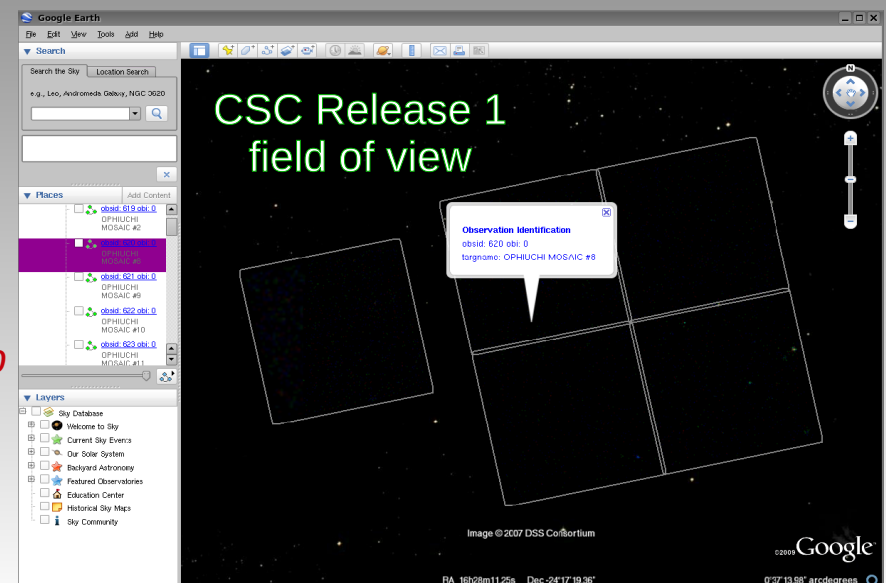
Google Earth

File Edit View Tools Add Help

Search

Search the Sky | Location Search

e.g., Leo, Andromeda Galaxy, NGC 3620

Places | Add Content

obsid: 619 obi: 0 OPHIUCHI MOSAIC #2

obsid: 620 obi: 0 OPHIUCHI MOSAIC #8

obsid: 621 obi: 0 OPHIUCHI MOSAIC #9

obsid: 622 obi: 0 OPHIUCHI MOSAIC #10

obsid: 623 obi: 0 OPHIUCHI MOSAIC #11

Layers

Sky Database
Welcome to Sky
Current Sky Events
Our Solar System
Backyard Astronomy
Featured Observatories
Education Center
Historical Sky Maps
Sky Community

CSC Release 1
field of view

Observation Identification
obsid: 620 obi: 0
targname: OPHIUCHI MOSAIC #8

Image © 2007 DSS Consortium

©2009 Google

RA 16h28m11.25s Dec -24°17'19.36"

0°37'13.98" arcdegrees